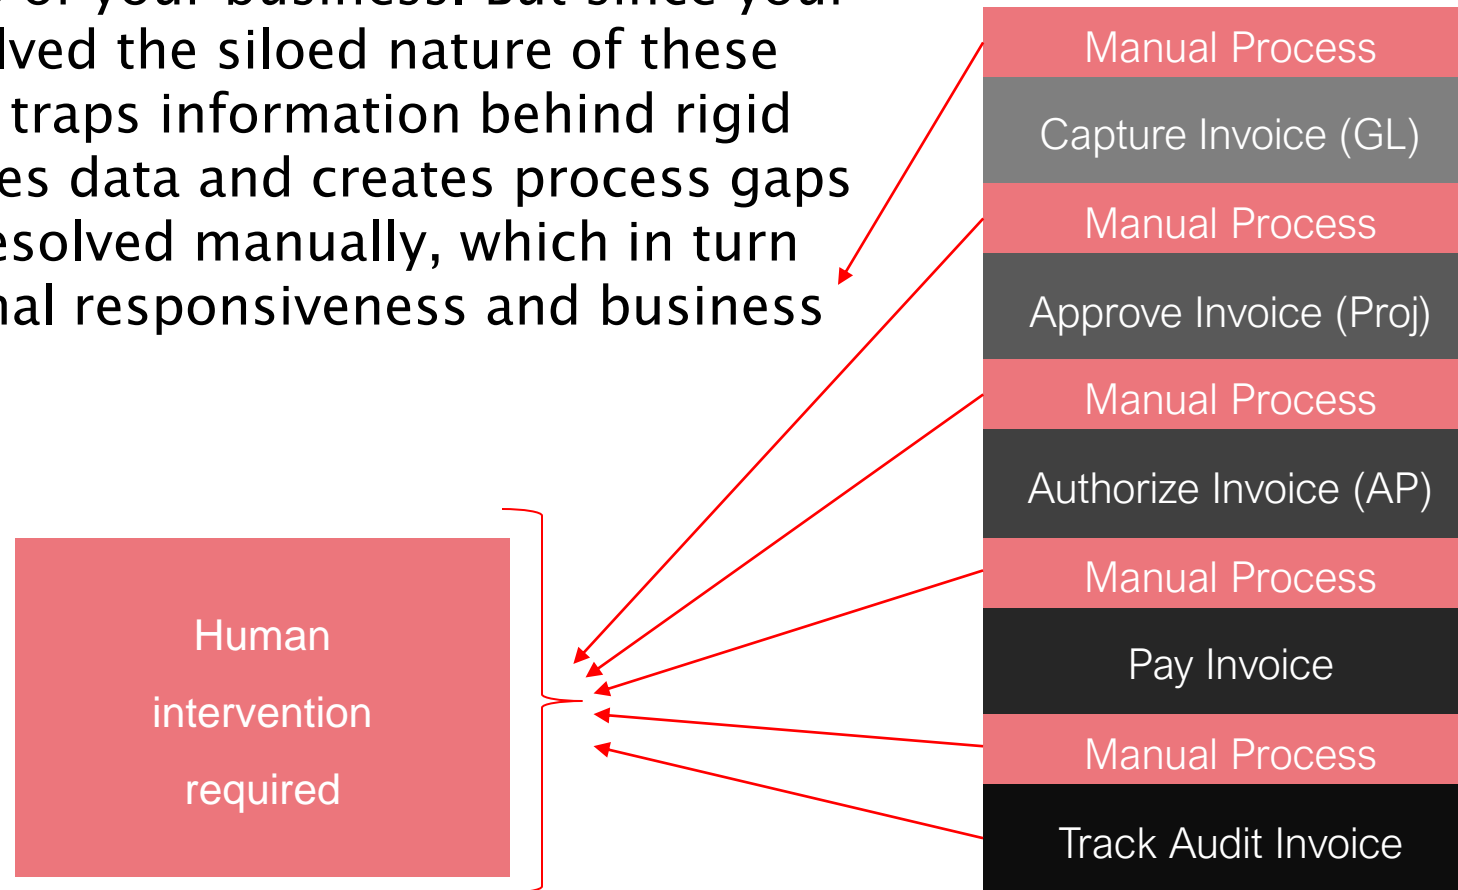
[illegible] of your business. But since your
lved the siloed nature of these
traps information behind rigid
es data and creates process gaps
esolved manually, which in turn
nal responsiveness and business

Manual Process

Capture Invoice (GL)

Manual Process

Approve Invoice (Proj)

Manual Process

Authorize Invoice (AP)

Manual Process

Pay Invoice

Manual Process

Track Audit Invoice

Human intervention required